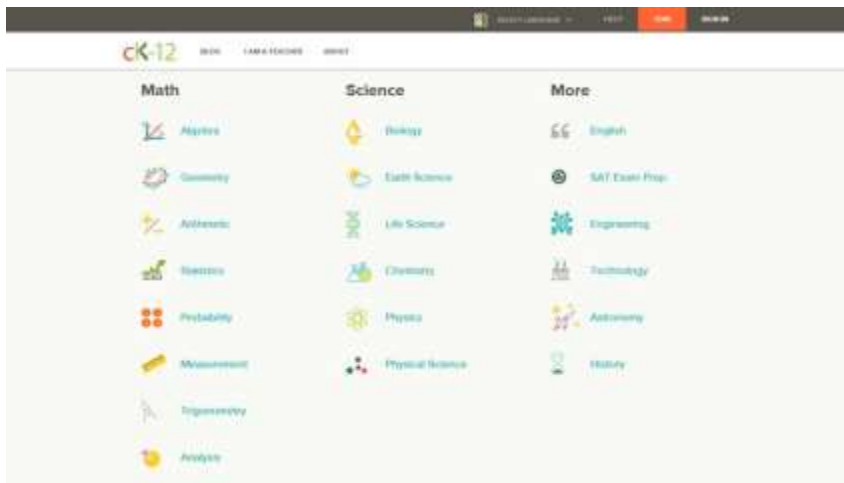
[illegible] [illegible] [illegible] SIGN IN

cK-12 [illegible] I AM A TEACHER ABOUT

Math

Algebra

Geometry

Arithmetic

Statistics

Probability

Measurement

Trigonometry

Analysis

Science

Biology

Earth Science

Life Science

Chemistry

Physics

Physical Science

More

English

SAT Exam Prep

Engineering

Technology

Astronomy

History